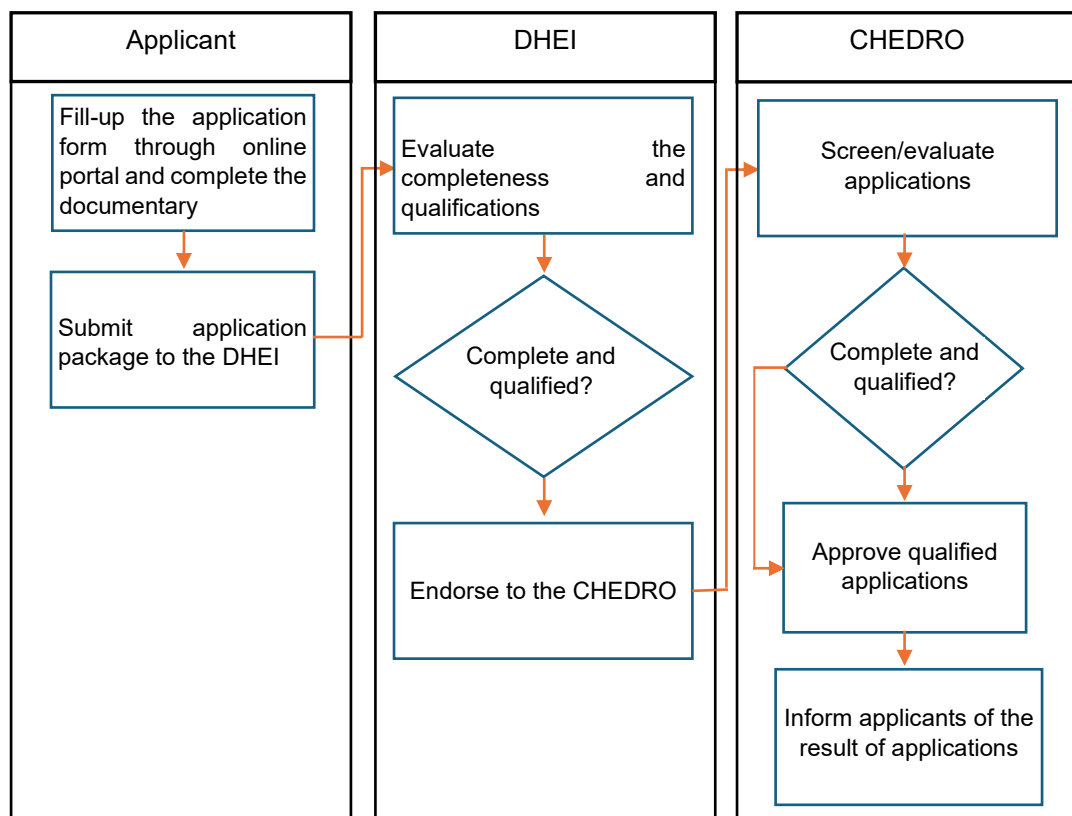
Applicant

Fill-up the application form through online portal and complete the documentary

Submit application package to the DHEI

DHEI

Evaluate the completeness and qualifications

Complete and qualified?

Endorse to the CHEDRO

CHEDRO

Screen/evaluate applications

Complete and qualified?

Approve qualified applications

Inform applicants of the result of applications